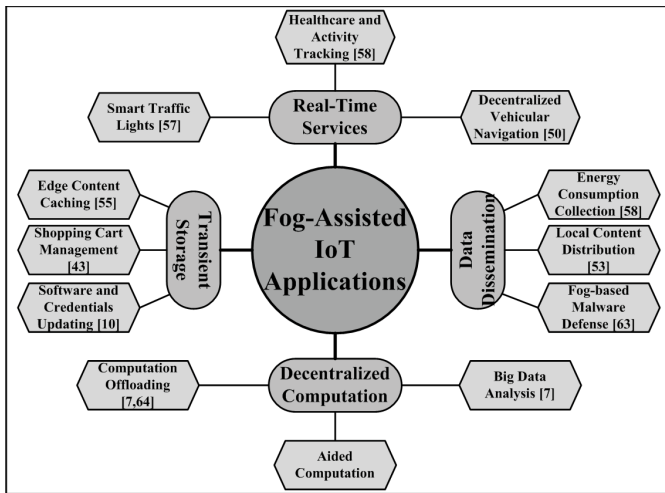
Healthcare and Activity Tracking [58]

Smart Traffic Lights [57]

Real-Time Services

Decentralized Vehicular Navigation [50]

Edge Content Caching [55]

Shopping Cart Management [43]

Software and Credentials Updating [10]

Transient Storage

Fog-Assisted IoT Applications

Data Dissemination

Energy Consumption Collection [58]

Local Content Distribution [53]

Fog-based Malware Defense [63]

Computation Offloading [7,64]

Decentralized Computation

Big Data Analysis [7]

Aided Computation